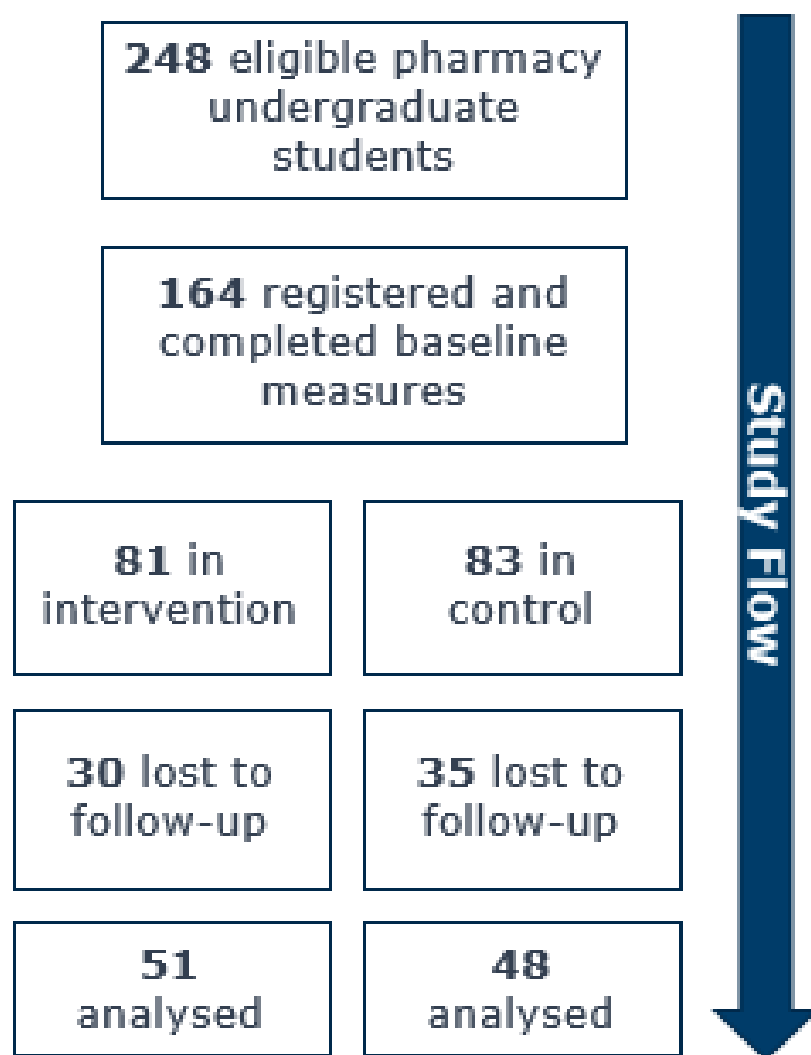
248 eligible pharmacy undergraduate students

164 registered and completed baseline measures

81 in intervention

83 in control

30 lost to follow-up

35 lost to follow-up

51 analysed

48 analysed

Study Flow